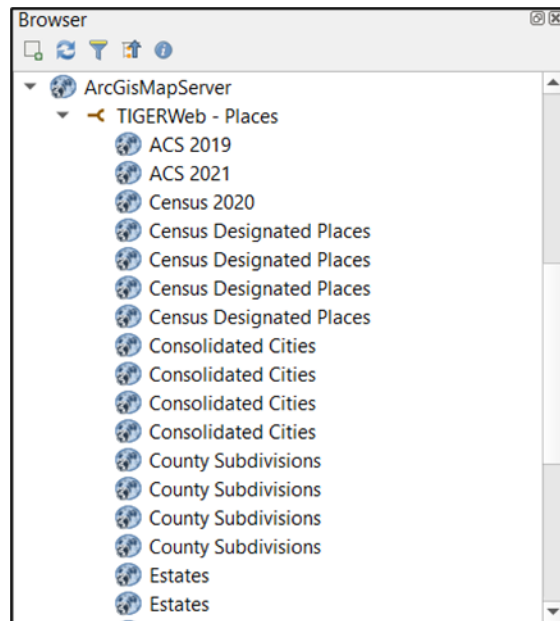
Browser

ArcGisMapServer
TIGERWeb - Places
ACS 2019
ACS 2021
Census 2020
Census Designated Places
Census Designated Places
Census Designated Places
Census Designated Places
Consolidated Cities
Consolidated Cities
Consolidated Cities
Consolidated Cities
County Subdivisions
County Subdivisions
County Subdivisions
County Subdivisions
Estates
Estates